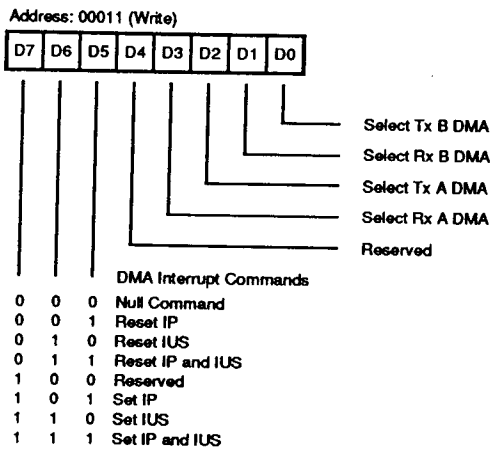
Address: 00011 (Write)

| D7 | D6 | D5 | D4 | D3 | D2 | D1 | D0 |
|---|---|---|---|---|---|---|---|

Select Tx B DMA

Select Rx B DMA

Select Tx A DMA

Select Rx A DMA

Reserved

DMA Interrupt Commands

| | | | |
|---|---|---|---|
| 0 | 0 | 0 | Null Command |
| 0 | 0 | 1 | Reset IP |
| 0 | 1 | 0 | Reset IUS |
| 0 | 1 | 1 | Reset IP and IUS |
| 1 | 0 | 0 | Reserved |
| 1 | 0 | 1 | Set IP |
| 1 | 1 | 0 | Set IUS |
| 1 | 1 | 1 | Set IP and IUS |